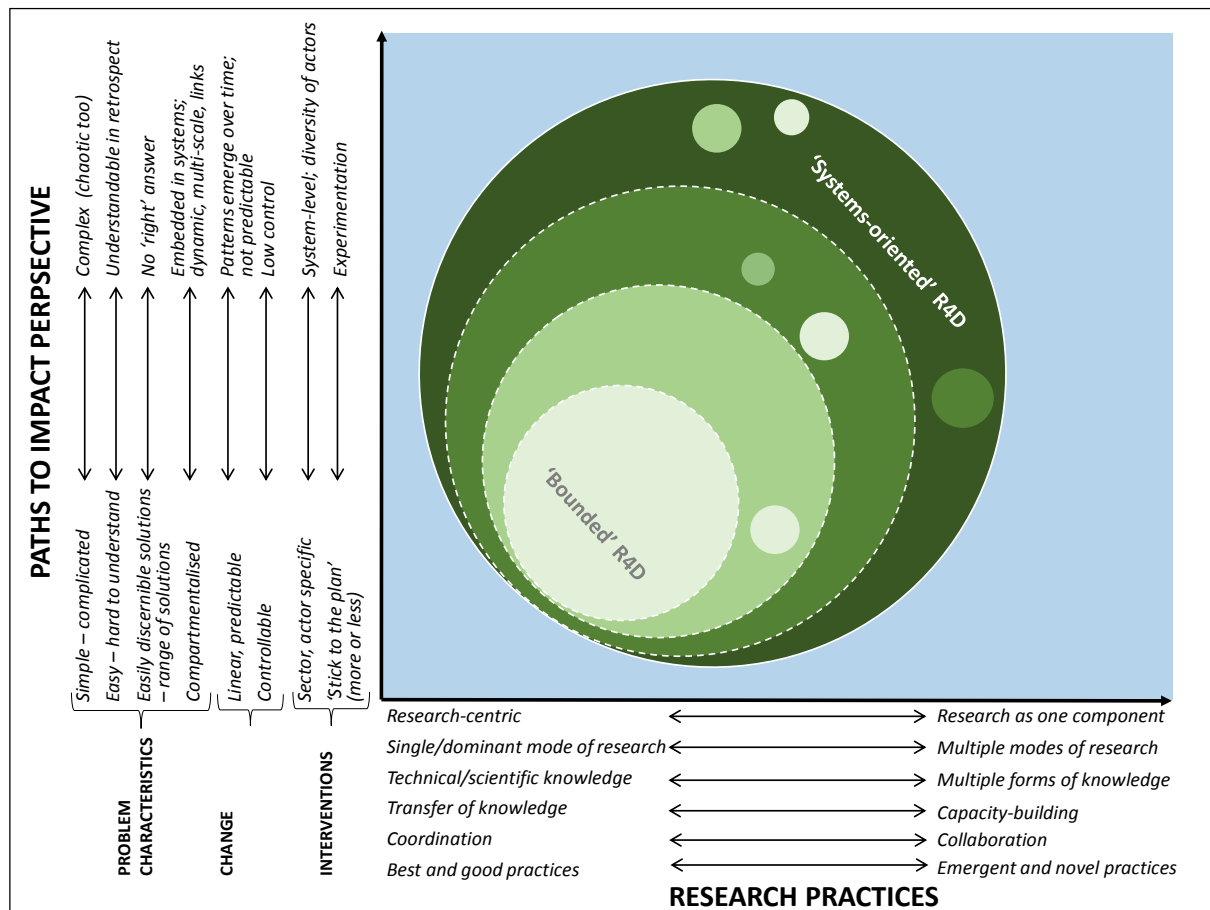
PATHS TO IMPACT PERPSECTIVE

PROBLEM CHARACTERISTICS

Simple – complicated | Complex (chaotic too)
Easy – hard to understand | Understandable in retrospect
Easily discernible solutions – range of solutions | No 'right' answer
Compartmentalised | Embedded in systems; dynamic, multi-scale, links

CHANGE

Linear, predictable | Patterns emerge over time; not predictable
Controllable | Low control

INTERVENTIONS

Sector, actor specific | System-level; diversity of actors
'Stick to the plan' (more or less) | Experimentation

'Systems-oriented' R4D

'Bounded' R4D

Research-centric | Research as one component
Single/dominant mode of research | Multiple modes of research
Technical/scientific knowledge | Multiple forms of knowledge
Transfer of knowledge | Capacity-building
Coordination | Collaboration
Best and good practices | Emergent and novel practices

RESEARCH PRACTICES